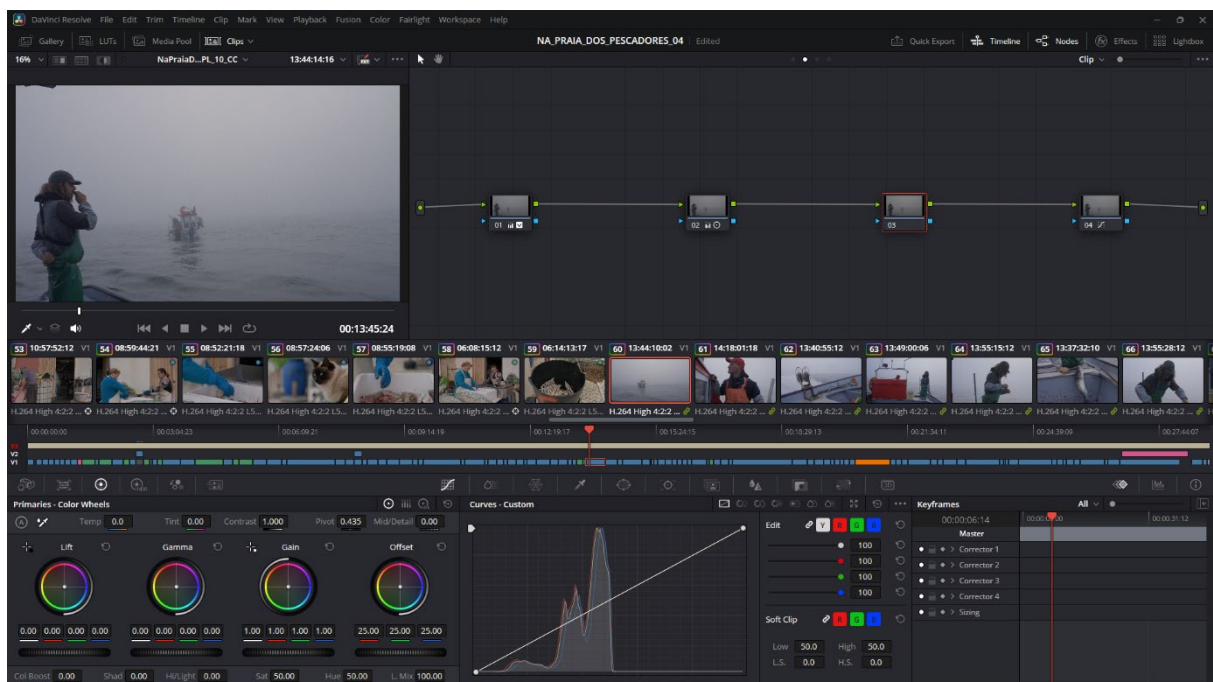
DaVinci Resolve File Edit Trim Timeline Clip Mark View Playback Fusion Color Fairlight Workspace Help

Gallery LUTs Media Pool Clips

NA_PRAIA_DOS_PESCADORES_04 Edited

Quick Export Timeline Nodes Effects Lightbox

16% NaPraiaD...PL_10_CC 13:44:14:16

Clip

00:13:45:24

01 02 03 04

53 10:57:52:12 V1 54 08:59:44:21 V1 55 08:52:21:18 V1 56 08:57:24:06 V1 57 08:55:19:08 V1 58 06:08:15:12 V1 59 06:14:13:17 V1 60 13:44:10:02 V1 61 14:18:01:18 V1 62 13:40:55:12 V1 63 13:49:00:06 V1 64 13:55:15:12 V1 65 13:37:32:10 V1 66 13:55:28:12 V1

H.264 High 4:2:2 ... H.264 High 4:2:2 L5... H.264 High 4:2:2 L5... H.264 High 4:2:2 L5... H.264 High 4:2:2 ... H.264 High 4:2:2 L5... H.264 High 4:2:2 ... H.264 High 4:2:2 ... H.264 High 4:2:2 ... H.264 High 4:2:2 ... H.264 High 4:2:2 ... H.264 High 4:2:2 ... H.264 High 4:2:2 ...

00:00:00:00 00:03:04:23 00:06:09:21 00:09:14:19 00:12:19:17 00:15:24:15 00:18:29:13 00:21:34:11 00:24:39:09 00:27:44:07

V2
V1

Primaries - Color Wheels

Temp 0.0 Tint 0.00 Contrast 1.000 Pivot 0.435 Mid/Detail 0.00

Lift Gamma Gain Offset

0.00 0.00 0.00 0.00 0.00 0.00 0.00 0.00 1.00 1.00 1.00 1.00 25.00 25.00 25.00

Col Boost 0.00 Shad 0.00 Hi/Light 0.00 Sat 50.00 Hue 50.00 L. Mix 100.00

Curves - Custom

Edit Y R G B

100
100
100
100

Soft Clip R G B

Low 50.0 High 50.0
L.S. 0.0 H.S. 0.0

Keyframes All

00:00:06:14 00:00:00:00 00:00:31:12

Master
Corrector 1
Corrector 2
Corrector 3
Corrector 4
Sizing